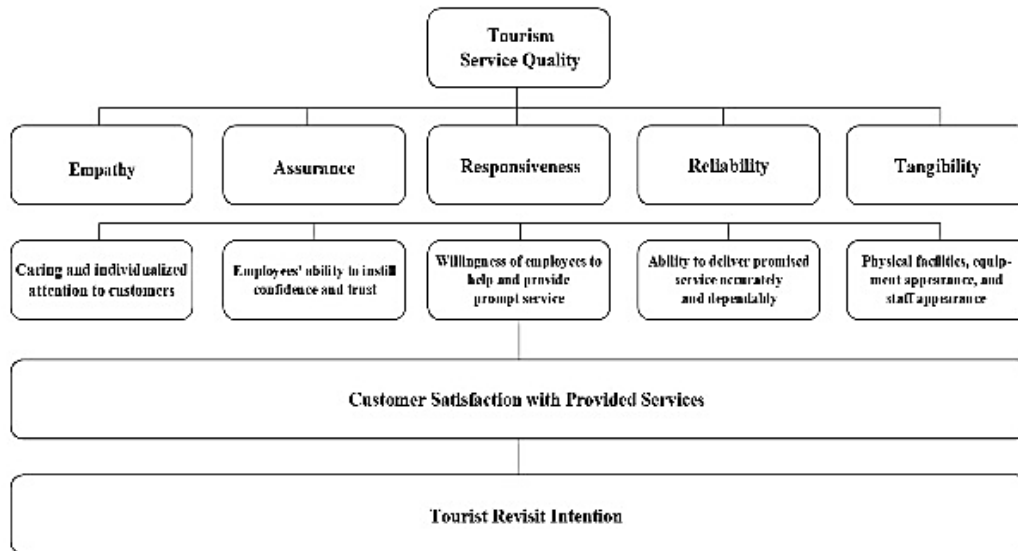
Tourism Service Quality

Empathy

Assurance

Responsiveness

Reliability

Tangibility

Caring and individualized attention to customers

Employees' ability to instill confidence and trust

Willingness of employees to help and provide prompt service

Ability to deliver promised service accurately and dependably

Physical facilities, equipment appearance, and staff appearance

Customer Satisfaction with Provided Services

Tourist Revisit Intention